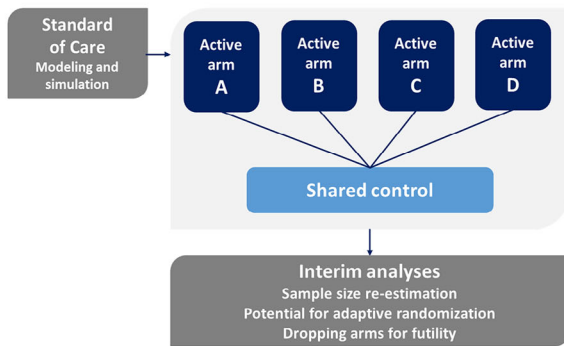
Standard of Care
Modeling and simulation

Active arm
A

Active arm
B

Active arm
C

Active arm
D

Shared control

Interim analyses
Sample size re-estimation
Potential for adaptive randomization
Dropping arms for futility